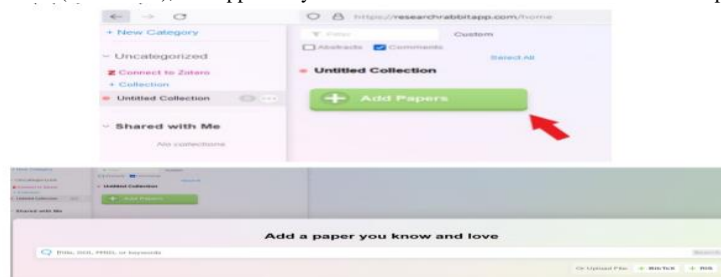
https://researchrabbitapp.com/home

+ New Category

Uncategorized

Connect to Zotero

+ Collection

Untitled Collection

Shared with Me

No collections

Filter

Custom

Abstracts

Comments

Select All

Untitled Collection

Add Papers

Untitled Collection

+ Add Papers

Add a paper you know and love

Title, DOI, PMID, or keywords

Or Upload File: + BibTeX + RIS